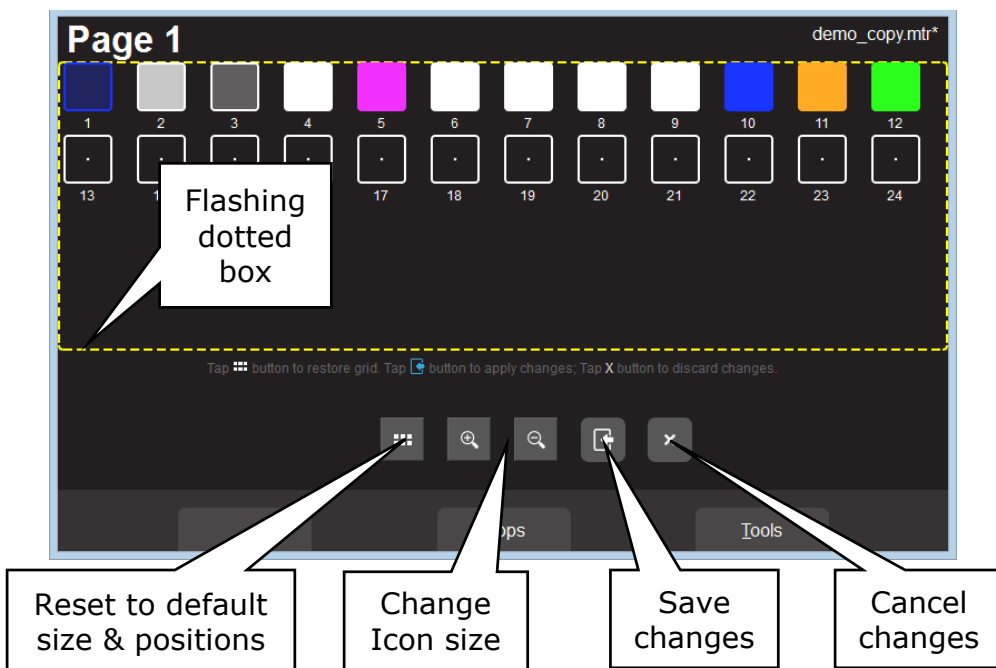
Page 1

demo_copy.mtr*

1 2 3 4 5 6 7 8 9 10 11 12

13 1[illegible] 17 18 19 20 21 22 23 24

Flashing dotted box

Tap button to restore grid. Tap button to apply changes; Tap X button to discard changes.

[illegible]ps

Tools

Reset to default size & positions

Change Icon size

Save changes

Cancel changes